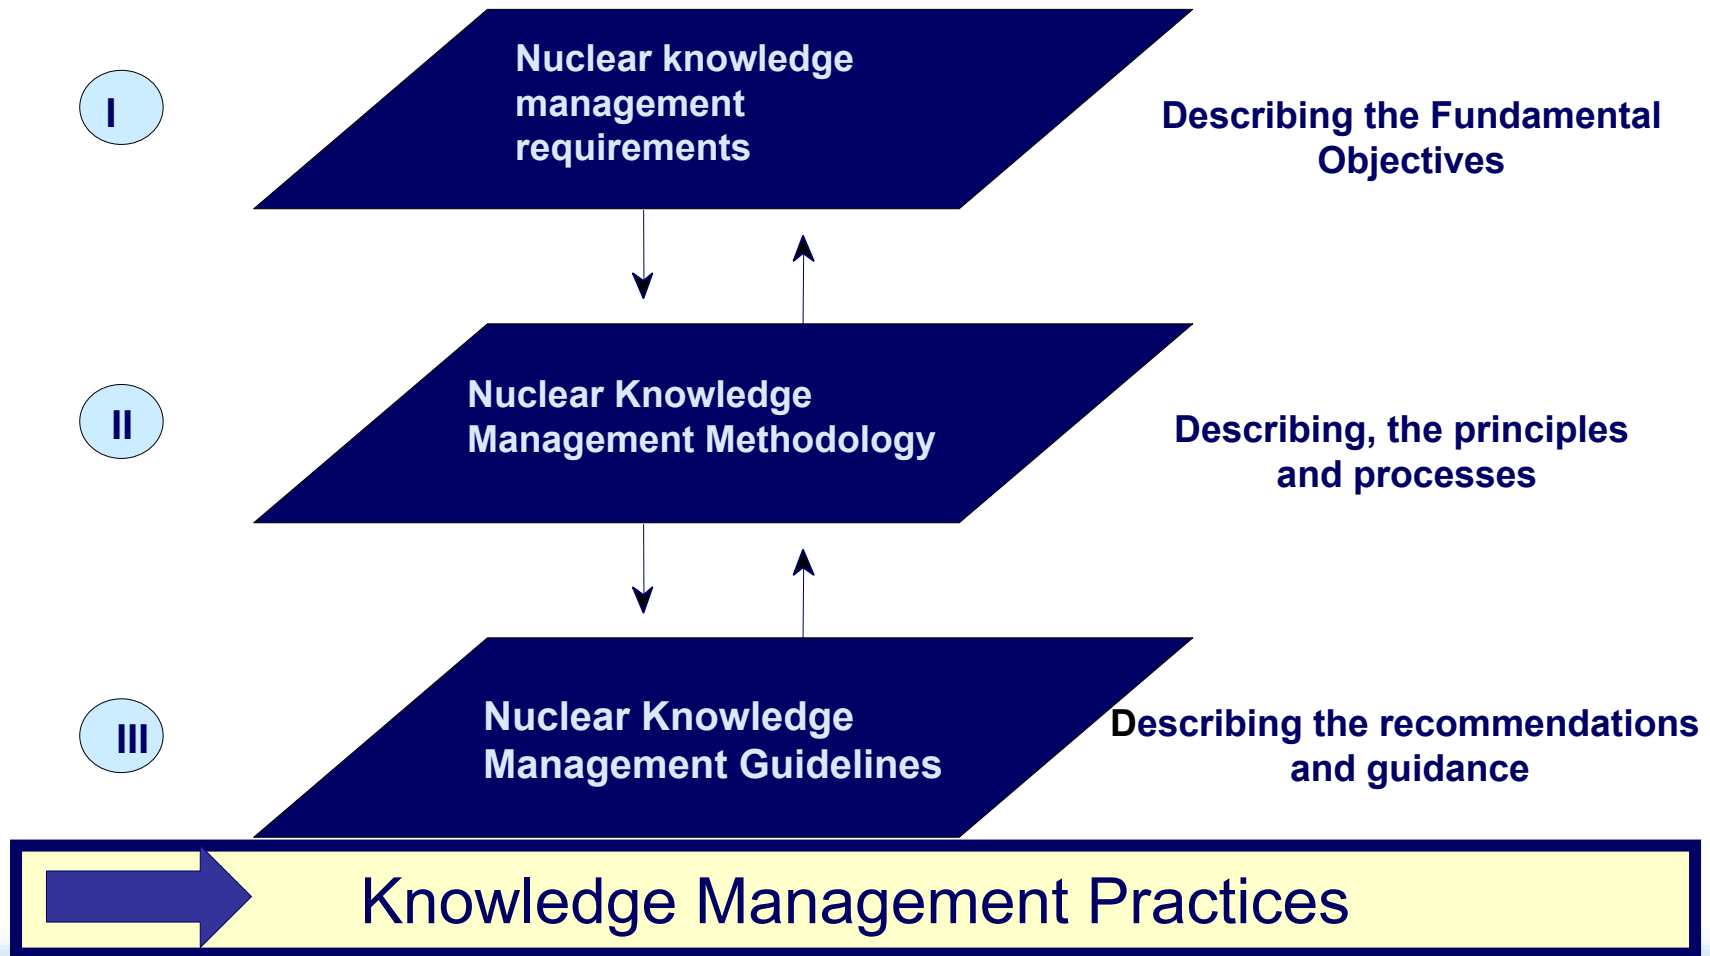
I

Nuclear knowledge management requirements

Describing the Fundamental Objectives

II

Nuclear Knowledge Management Methodology

Describing, the principles and processes

III

Nuclear Knowledge Management Guidelines

Describing the recommendations and guidance

Knowledge Management Practices